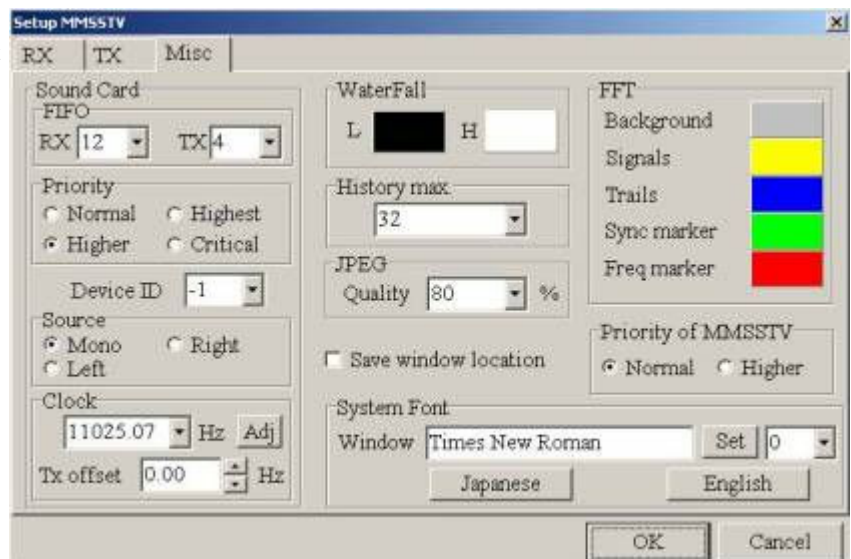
Setup MMSSTV
×
RX TX Misc

Sound Card
FIFO
RX 12 TX 4

Priority
Normal
Highest
Higher
Critical

Device ID -1

Source
Mono
Right
Left

Clock
11025.07 Hz Adj
Tx offset 0.00 Hz

WaterFall
L H

History max
32

JPEG
Quality 80 %

Save window location

FFT
Background
Signals
Trails
Sync marker
Freq marker

Priority of MMSSTV
Normal
Higher

System Font
Window Times New Roman Set 0
Japanese English

OK Cancel